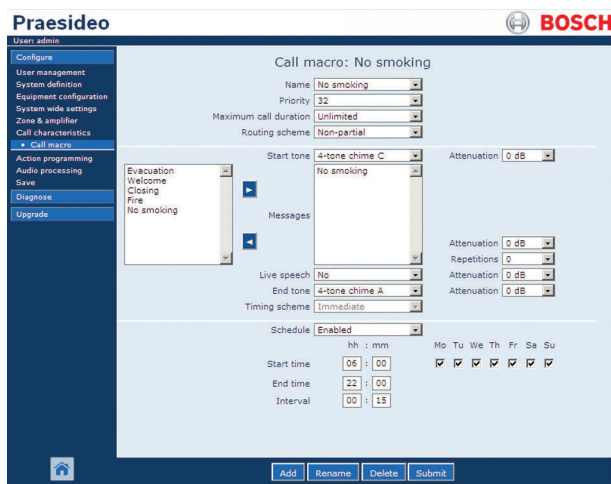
Praesideo
BOSCH
User: admin

Configure
User management
System definition
Equipment configuration
System wide settings
Zone & amplifier
Call characteristics
• Call macro
Action programming
Audio processing
Save
Diagnose
Upgrade

Call macro: No smoking

Name No smoking
Priority 32
Maximum call duration Unlimited
Routing scheme Non-partial

Start tone 4-tone chime C
Attenuation 0 dB

Evacuation
Welcome
Closing
Fire
No smoking

No smoking

Messages

Attenuation 0 dB
Repetitions 0
Live speech No
Attenuation 0 dB
End tone 4-tone chime A
Attenuation 0 dB
Timing scheme Immediate

Schedule Enabled
hh : mm
Mo Tu We Th Fr Sa Su
Start time 06 : 00
End time 22 : 00
Interval 00 : 15

Add Rename Delete Submit